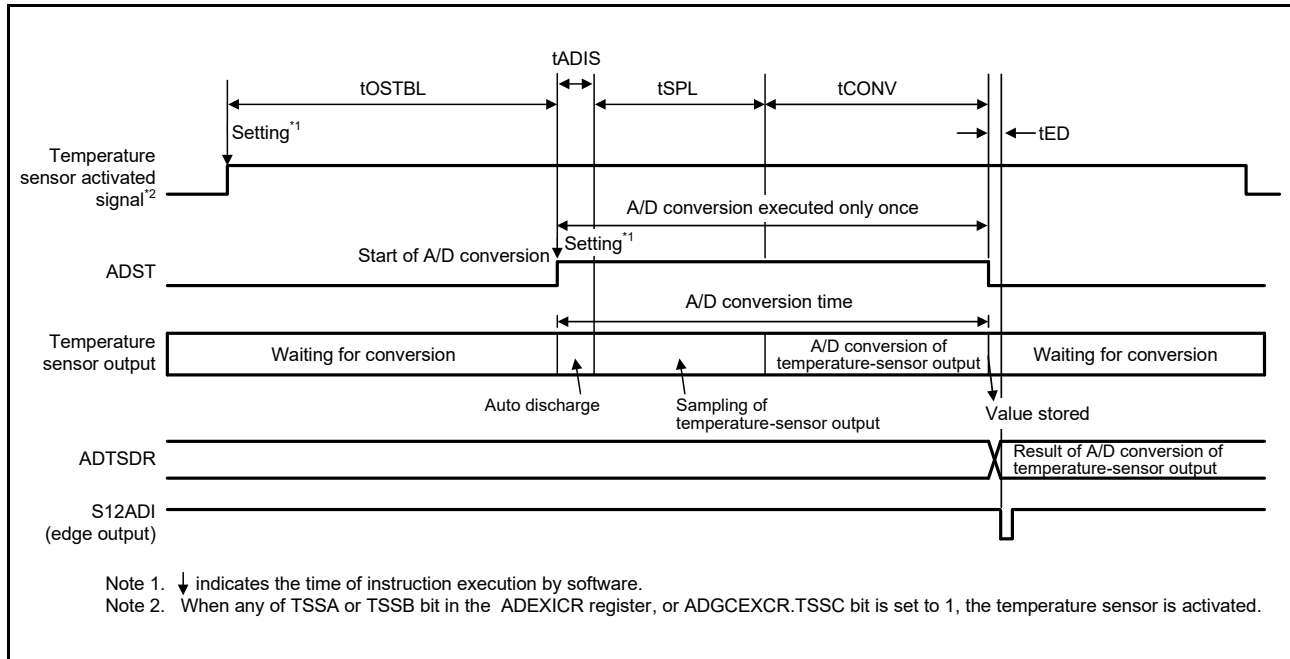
tADIS

tOSTBL

tSPL

tCONV

Setting$^{*1}$

tED

Temperature sensor activated signal$^{*2}$

A/D conversion executed only once

Setting$^{*1}$

Start of A/D conversion

ADST

A/D conversion time

Temperature sensor output

Waiting for conversion

A/D conversion of temperature-sensor output

Waiting for conversion

Auto discharge

Sampling of temperature-sensor output

Value stored

ADTSDR

Result of A/D conversion of temperature-sensor output

S12ADI (edge output)

Note 1. ↓ indicates the time of instruction execution by software.
Note 2. When any of TSSA or TSSB bit in the ADEXICR register, or ADGCEXCR.TSSC bit is set to 1, the temperature sensor is activated.